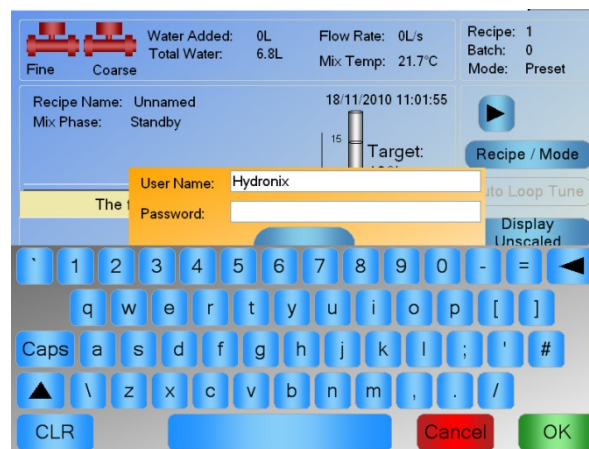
Fine Coarse
Water Added: 0L
Total Water: 6.8L
Flow Rate: 0L/s
Mix Temp: 21.7°C
Recipe: 1
Batch: 0
Mode: Preset

Recipe Name: Unnamed
Mix Phase: Standby
18/11/2010 11:01:55
15
Target:
Recipe / Mode
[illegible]to Loop Tune
Display Unscaled
The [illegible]

User Name: Hydronix
Password:

` 1 2 3 4 5 6 7 8 9 0 - =
q w e r t y u i o p [ ]
Caps a s d f g h j k l ; ' #
\ z x c v b n m , . /
CLR Cancel OK